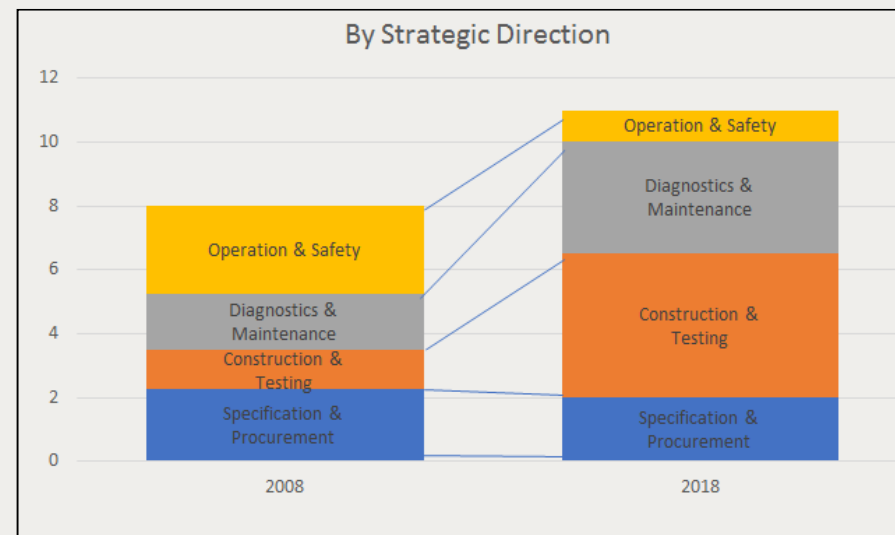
By Strategic Direction

12
10
8
6
4
2
0

Operation & Safety
Diagnostics & Maintenance
Construction & Testing
Specification & Procurement

Operation & Safety
Diagnostics & Maintenance
Construction & Testing
Specification & Procurement

2008
2018